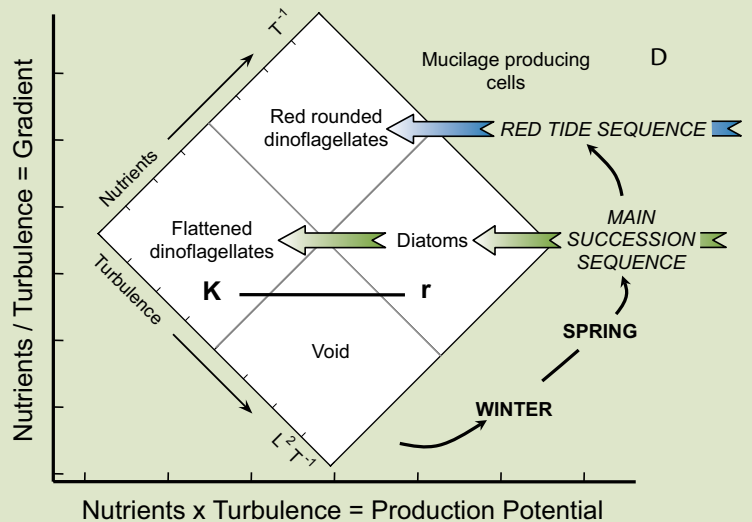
Nutrients / Turbulence = Gradient

$T^{-1}$

Nutrients

Turbulence

$L^2T^{-1}$

Mucilage producing cells

D

Red rounded dinoflagellates

RED TIDE SEQUENCE

Flattened dinoflagellates

Diatoms

MAIN SUCCESSION SEQUENCE

K

r

Void

SPRING

WINTER

Nutrients x Turbulence = Production Potential